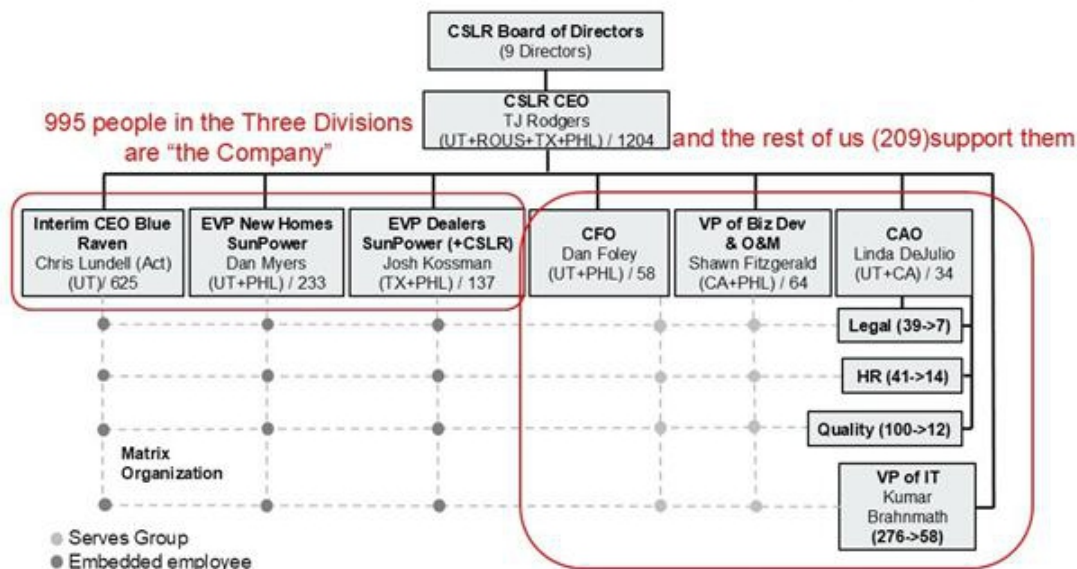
CSLR Board of Directors
(9 Directors)

CSLR CEO
TJ Rodgers
(UT+ROUS+TX+PHL) / 1204

995 people in the Three Divisions are "the Company"

and the rest of us (209)support them

Interim CEO Blue Raven
Chris Lundell (Act)
(UT)/ 625

EVP New Homes SunPower
Dan Myers
(UT+PHL) / 233

EVP Dealers SunPower (+CSLR)
Josh Kossman
(TX+PHL) / 137

CFO
Dan Foley
(UT+PHL) / 58

VP of Biz Dev & O&M
Shawn Fitzgerald
(CA+PHL) / 64

CAO
Linda DeJulio
(UT+CA) / 34

Legal (39->7)

HR (41->14)

Quality (100->12)

Matrix Organization

VP of IT
Kumar Brahnmath
(276->58)

Serves Group
Embedded employee